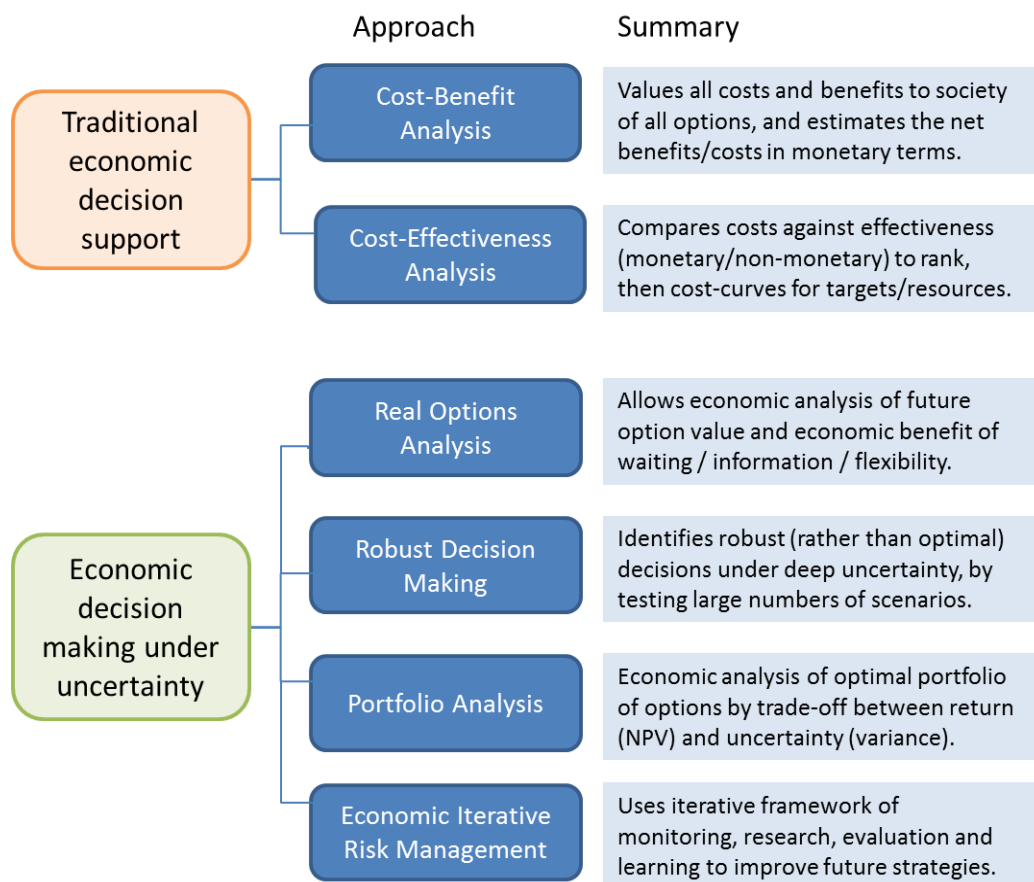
Approach

Summary

Traditional economic decision support

Cost-Benefit Analysis

Values all costs and benefits to society of all options, and estimates the net benefits/costs in monetary terms.

Cost-Effectiveness Analysis

Compares costs against effectiveness (monetary/non-monetary) to rank, then cost-curves for targets/resources.

Economic decision making under uncertainty

Real Options Analysis

Allows economic analysis of future option value and economic benefit of waiting / information / flexibility.

Robust Decision Making

Identifies robust (rather than optimal) decisions under deep uncertainty, by testing large numbers of scenarios.

Portfolio Analysis

Economic analysis of optimal portfolio of options by trade-off between return (NPV) and uncertainty (variance).

Economic Iterative Risk Management

Uses iterative framework of monitoring, research, evaluation and learning to improve future strategies.